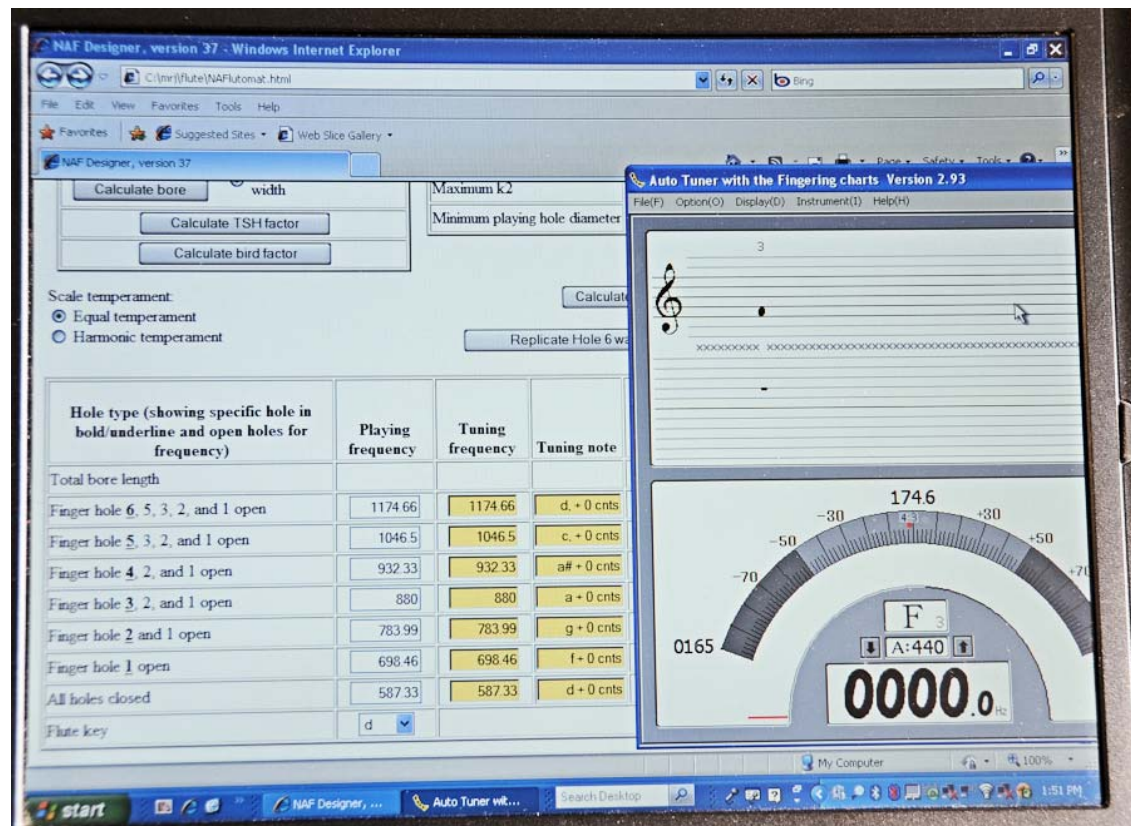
NAF Designer, version 37 - Windows Internet Explorer

C:\mri\flute\NAFlutomat.html

Bing

File Edit View Favorites Tools Help

Favorites Suggested Sites Web Slice Gallery

NAF Designer, version 37

Page Safety Tools

Calculate bore width

Calculate TSH factor

Calculate bird factor

Maximum k2

Minimum playing hole diameter

Scale temperament:
Equal temperament
Harmonic temperament

Calculat

Replicate Hole 6 wa

| Hole type (showing specific hole in bold/underline and open holes for frequency) | Playing frequency | Tuning frequency | Tuning note |
|---|---|---|---|
| Total bore length | | | |
| Finger hole 6, 5, 3, 2, and 1 open | 1174.66 | 1174.66 | d, + 0 cnts |
| Finger hole 5, 3, 2, and 1 open | 1046.5 | 1046.5 | c, + 0 cnts |
| Finger hole 4, 2, and 1 open | 932.33 | 932.33 | a# + 0 cnts |
| Finger hole 3, 2, and 1 open | 880 | 880 | a + 0 cnts |
| Finger hole 2 and 1 open | 783.99 | 783.99 | g + 0 cnts |
| Finger hole 1 open | 698.46 | 698.46 | f + 0 cnts |
| All holes closed | 587.33 | 587.33 | d + 0 cnts |
| Flute key | d | | |

Auto Tuner with the Fingering charts Version 2.93

File(F) Option(O) Display(D) Instrument(I) Help(H)

3

xxxxxxxxx xxxxxxxxxxxxxxxxxxxxxxxxxxxxxxxxxxxxxxxxxxx

174.6

-30 +30
-50 +50
-70 +70

F 3

0165

A:440

0000.0 Hz

My Computer 100%

start NAF Designer, ... Auto Tuner wit... Search Desktop 1:51 PM